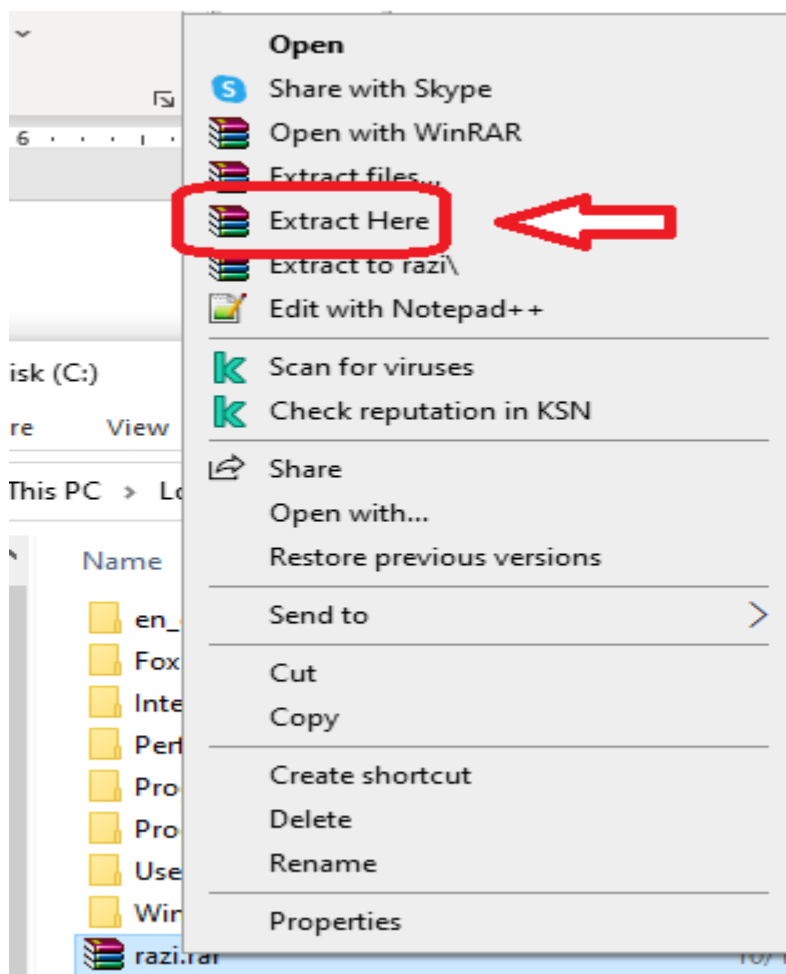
6

isk (C:)

re View

This PC > Lo

Name

en_

Fox

Inte

Perf

Pro

Pro

Use

Win

razi.rar

Open
Share with Skype
Open with WinRAR
Extract files...
Extract Here
Extract to razi\
Edit with Notepad++
Scan for viruses
Check reputation in KSN
Share
Open with...
Restore previous versions
Send to
Cut
Copy
Create shortcut
Delete
Rename
Properties